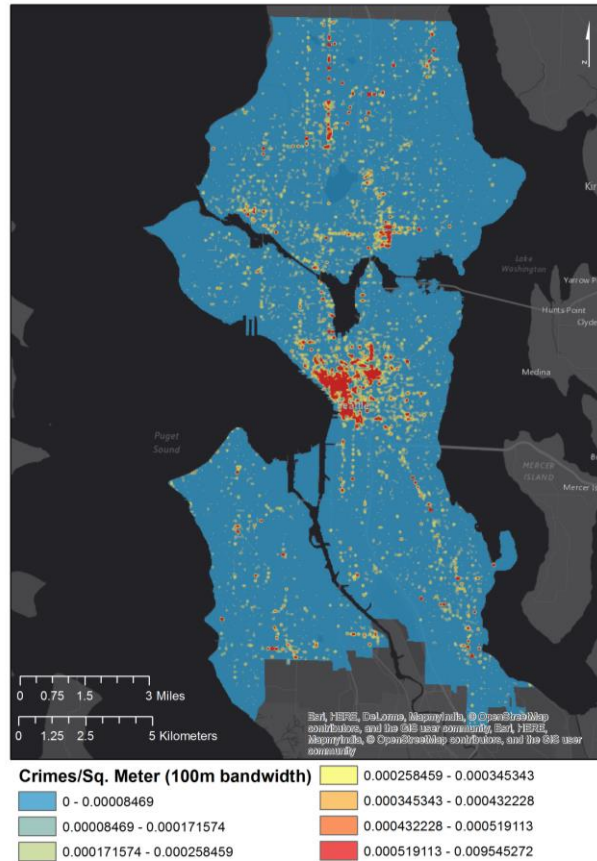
N

Kir

Lake Washington

Yarrow P

Hunts Point

Clyde

Medina

Puget Sound

MERCER ISLAND

Mercer I

0 0.75 1.5 3 Miles

0 1.25 2.5 5 Kilometers

Esri, HERE, DeLorme, MapmyIndia, © OpenStreetMap contributors, and the GIS user community, Esri, HERE, MapmyIndia, © OpenStreetMap contributors, and the GIS user community

Crimes/Sq. Meter (100m bandwidth)

0 - 0.00008469

0.00008469 - 0.000171574

0.000171574 - 0.000258459

0.000258459 - 0.000345343

0.000345343 - 0.000432228

0.000432228 - 0.000519113

0.000519113 - 0.009545272